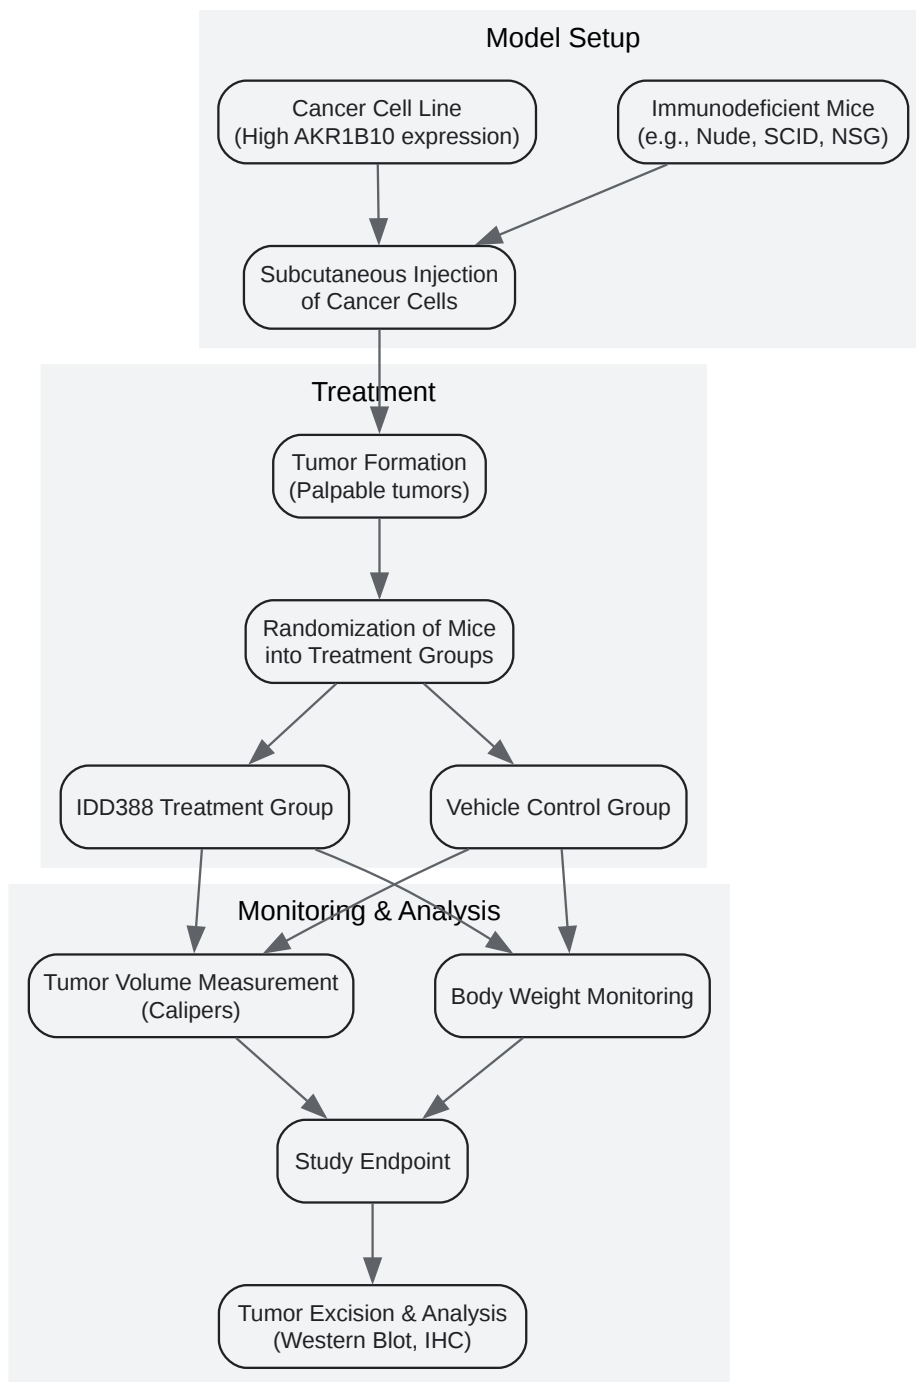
Model Setup

Cancer Cell Line
(High AKR1B10 expression)

Immunodeficient Mice
(e.g., Nude, SCID, NSG)

Subcutaneous Injection
of Cancer Cells

Treatment

Tumor Formation
(Palpable tumors)

Randomization of Mice
into Treatment Groups

IDD388 Treatment Group

Vehicle Control Group

Monitoring & Analysis

Tumor Volume Measurement
(Calipers)

Body Weight Monitoring

Study Endpoint

Tumor Excision & Analysis
(Western Blot, IHC)